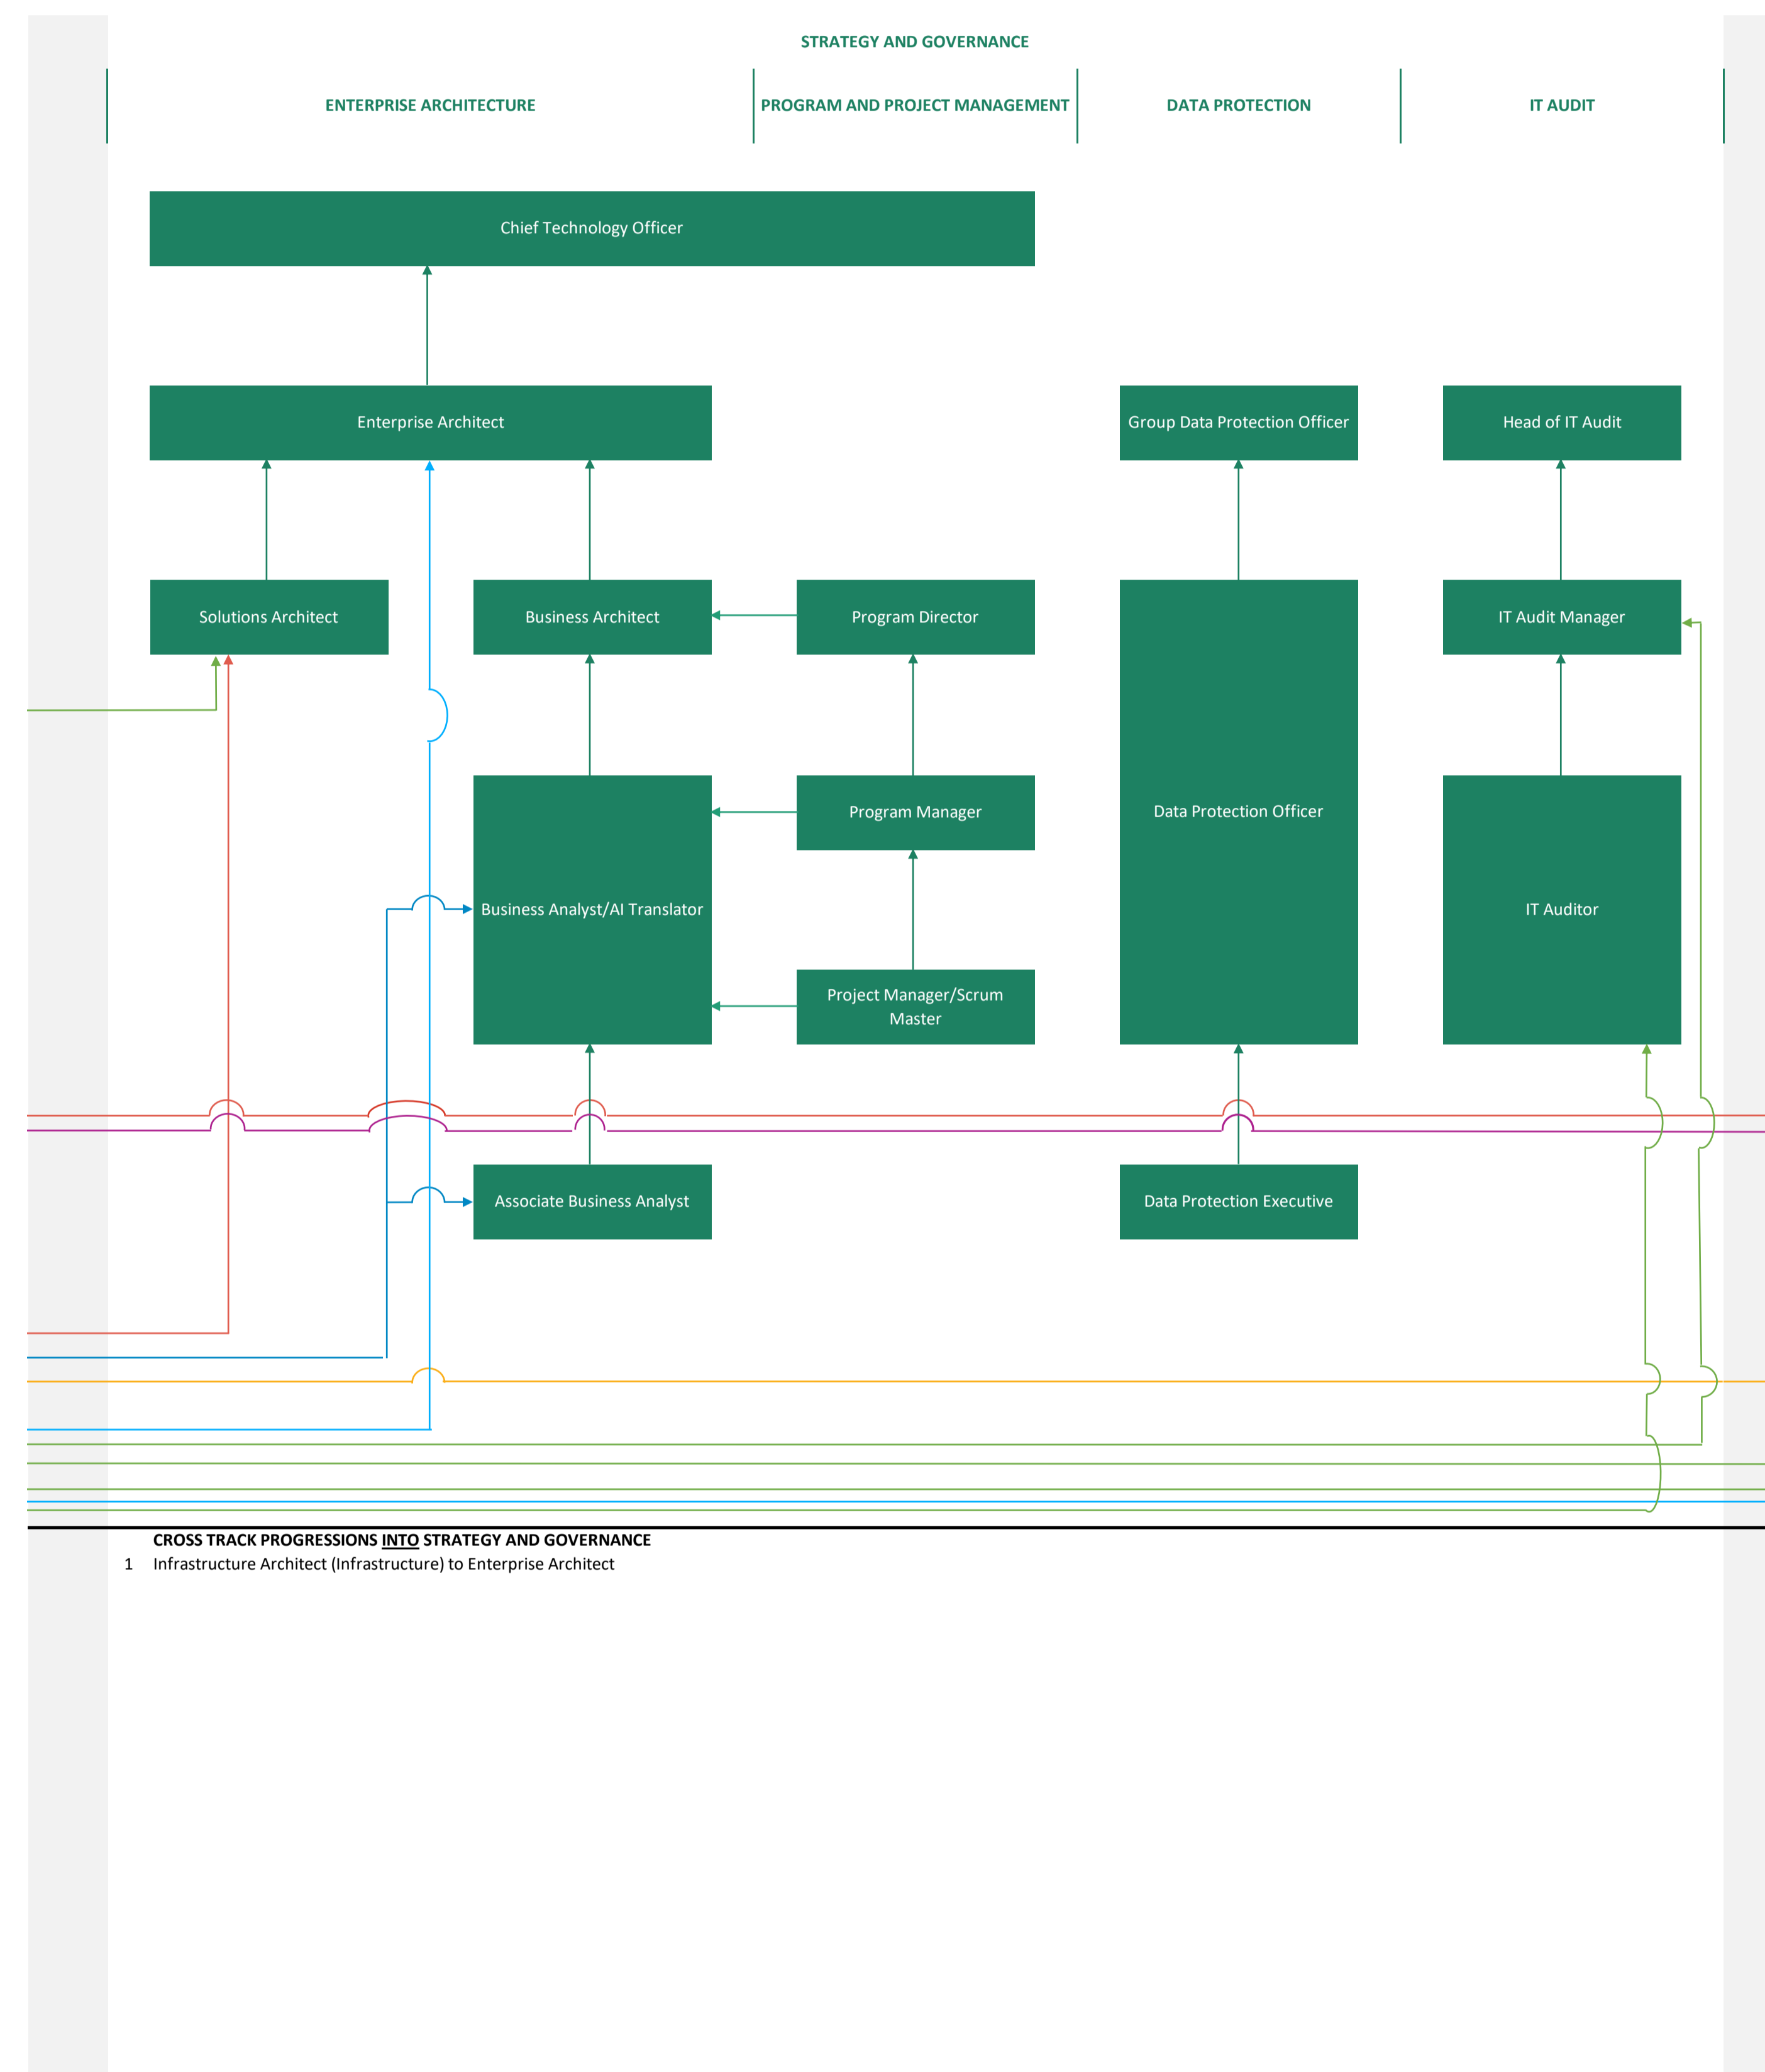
STRATEGY AND GOVERNANCE

ENTERPRISE ARCHITECTURE

PROGRAM AND PROJECT MANAGEMENT

DATA PROTECTION

IT AUDIT

Chief Technology Officer

Enterprise Architect

Group Data Protection Officer

Head of IT Audit

Solutions Architect

Business Architect

Program Director

IT Audit Manager

Program Manager

Data Protection Officer

Business Analyst/AI Translator

IT Auditor

Project Manager/Scrum Master

Associate Business Analyst

Data Protection Executive

CROSS TRACK PROGRESSIONS INTO STRATEGY AND GOVERNANCE

1 Infrastructure Architect (Infrastructure) to Enterprise Architect